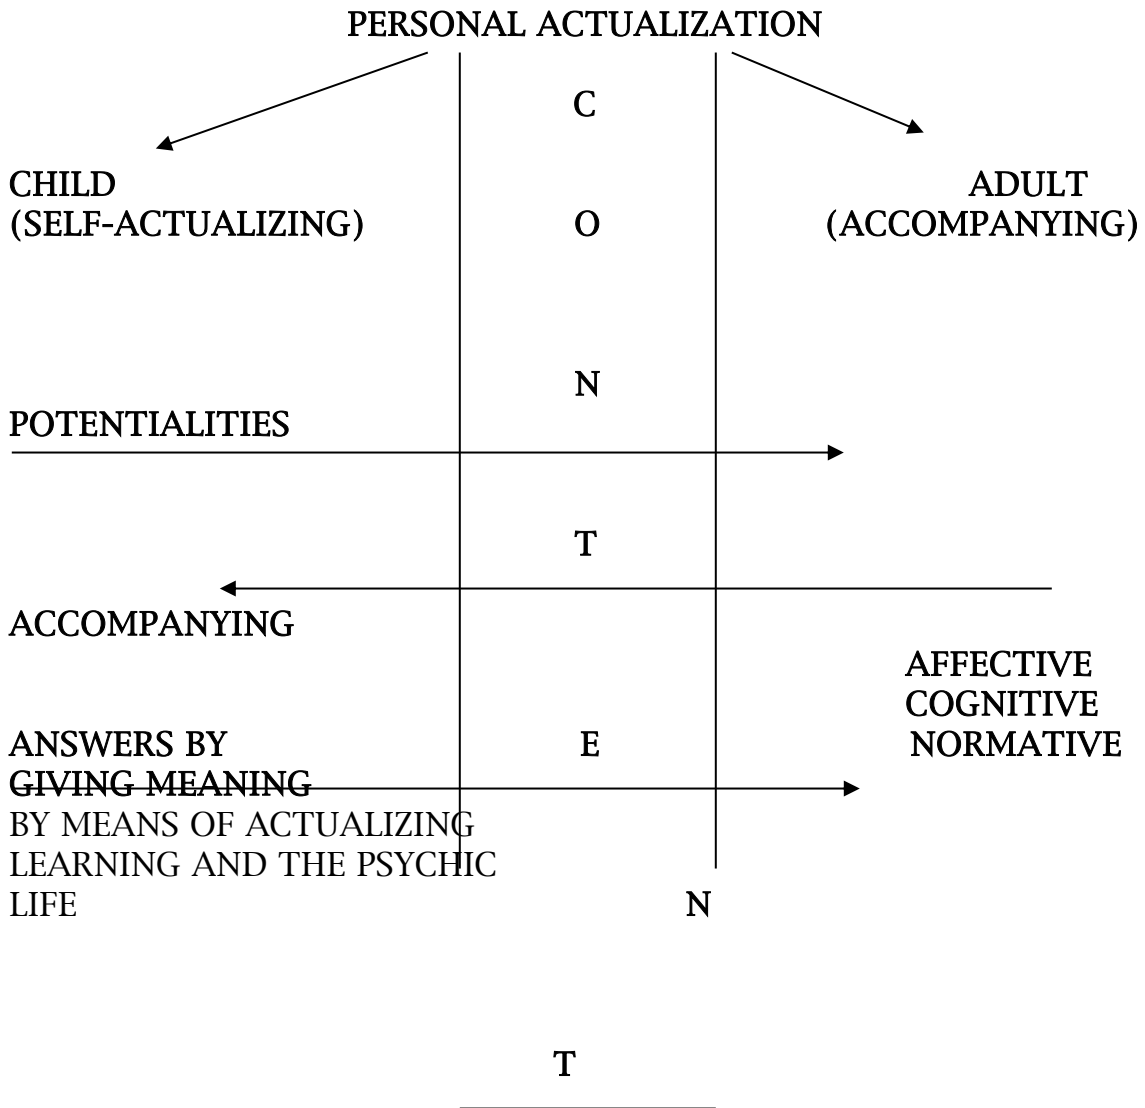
PERSONAL ACTUALIZATION

C

CHILD
(SELF-ACTUALIZING)

O

ADULT
(ACCOMPANYING)

N

POTENTIALITIES

T

ACCOMPANYING

AFFECTIVE
COGNITIVE
NORMATIVE

ANSWERS BY
GIVING MEANING

E

BY MEANS OF ACTUALIZING
LEARNING AND THE PSYCHIC
LIFE

N

T